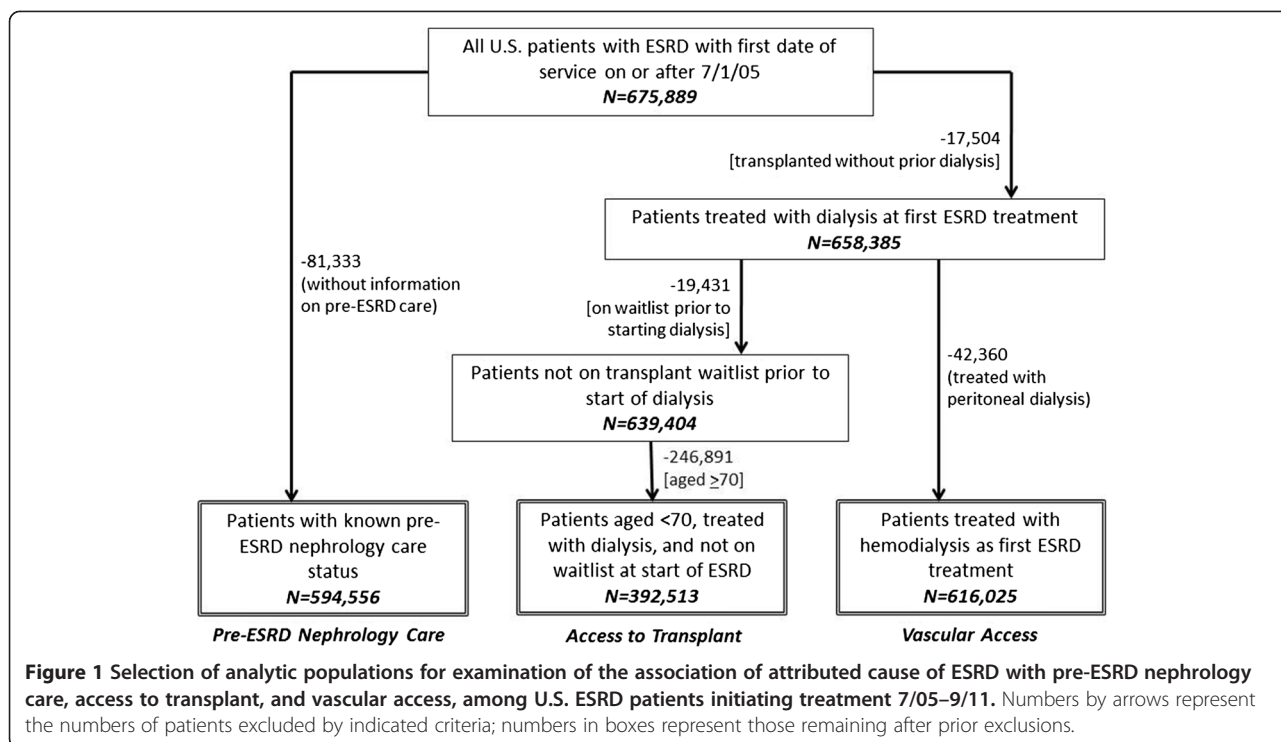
All U.S. patients with ESRD with first date of service on or after 7/1/05
*N=675,889*

-17,504
[transplanted without prior dialysis]

Patients treated with dialysis at first ESRD treatment
*N=658,385*

-81,333
(without information on pre-ESRD care)

-19,431
[on waitlist prior to starting dialysis]

Patients not on transplant waitlist prior to start of dialysis
*N=639,404*

-42,360
(treated with peritoneal dialysis)

-246,891
[aged $\geq$70]

Patients with known pre-ESRD nephrology care status
*N=594,556*

Patients aged <70, treated with dialysis, and not on waitlist at start of ESRD
*N=392,513*

Patients treated with hemodialysis as first ESRD treatment
*N=616,025*

*Pre-ESRD Nephrology Care*

*Access to Transplant*

*Vascular Access*

**Figure 1 Selection of analytic populations for examination of the association of attributed cause of ESRD with pre-ESRD nephrology care, access to transplant, and vascular access, among U.S. ESRD patients initiating treatment 7/05–9/11.** Numbers by arrows represent the numbers of patients excluded by indicated criteria; numbers in boxes represent those remaining after prior exclusions.